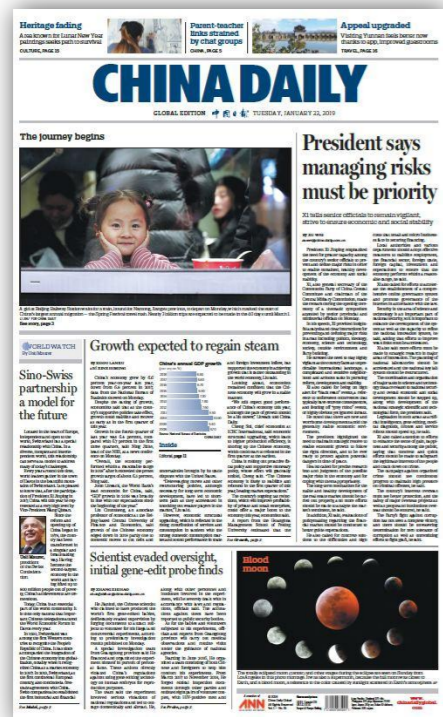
Heritage fading
A rush known for Lunar New Year paintings seeks path to survival
CULTURE, PAGE 15

Parent-teacher links strained by chat groups
CHINA, PAGE 5

Appeal upgraded
Visiting Yunnan feels better now thanks to app, improved guestrooms
TRAVEL, PAGE 18

CHINA DAILY
GLOBAL EDITION 中国日報 TUESDAY, JANUARY 22, 2019

The journey begins

President says managing risks must be priority

Xi tells senior officials to remain vigilant, strive to ensure economic and social stability

WORLD WATCH

Sino-Swiss partnership a model for the future

Growth expected to regain steam

China's annual GDP growth

Inside

Scientist evaded oversight, initial gene-edit probe finds

Blood moon